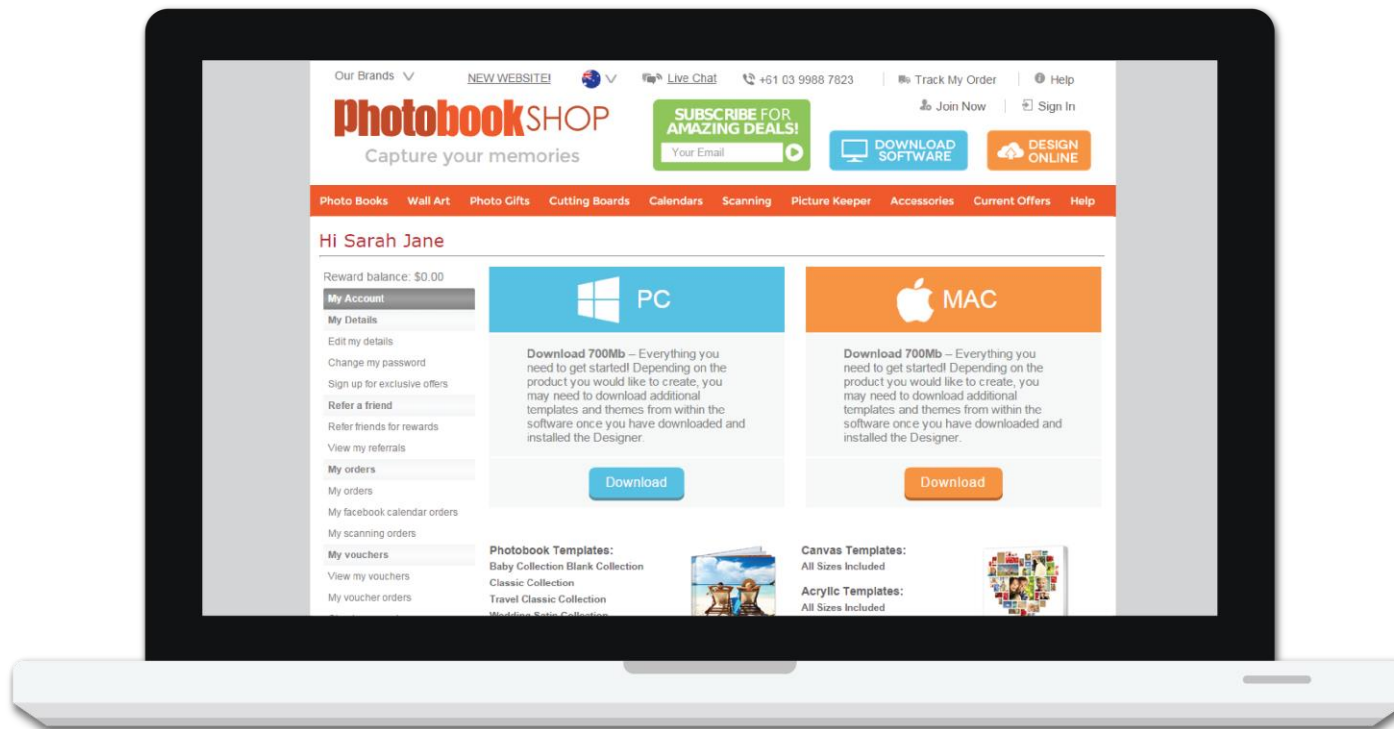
Our Brands NEW WEBSITE! Live Chat +61 03 9988 7823 Track My Order Help

Join Now Sign In

PhotobookSHOP
Capture your memories

SUBSCRIBE FOR AMAZING DEALS!
Your Email

DOWNLOAD SOFTWARE

DESIGN ONLINE

Photo Books Wall Art Photo Gifts Cutting Boards Calendars Scanning Picture Keeper Accessories Current Offers Help

Hi Sarah Jane

Reward balance: $0.00
My Account
My Details
Edit my details
Change my password
Sign up for exclusive offers
Refer a friend
Refer friends for rewards
View my referrals
My orders
My orders
My facebook calendar orders
My scanning orders
My vouchers
View my vouchers
My voucher orders

PC

Download 700Mb – Everything you need to get started! Depending on the product you would like to create, you may need to download additional templates and themes from within the software once you have downloaded and installed the Designer.

Download

MAC

Download 700Mb – Everything you need to get started! Depending on the product you would like to create, you may need to download additional templates and themes from within the software once you have downloaded and installed the Designer.

Download

Photobook Templates:
Baby Collection Blank Collection
Classic Collection
Travel Classic Collection
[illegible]

Canvas Templates:
All Sizes Included
Acrylic Templates:
All Sizes Included